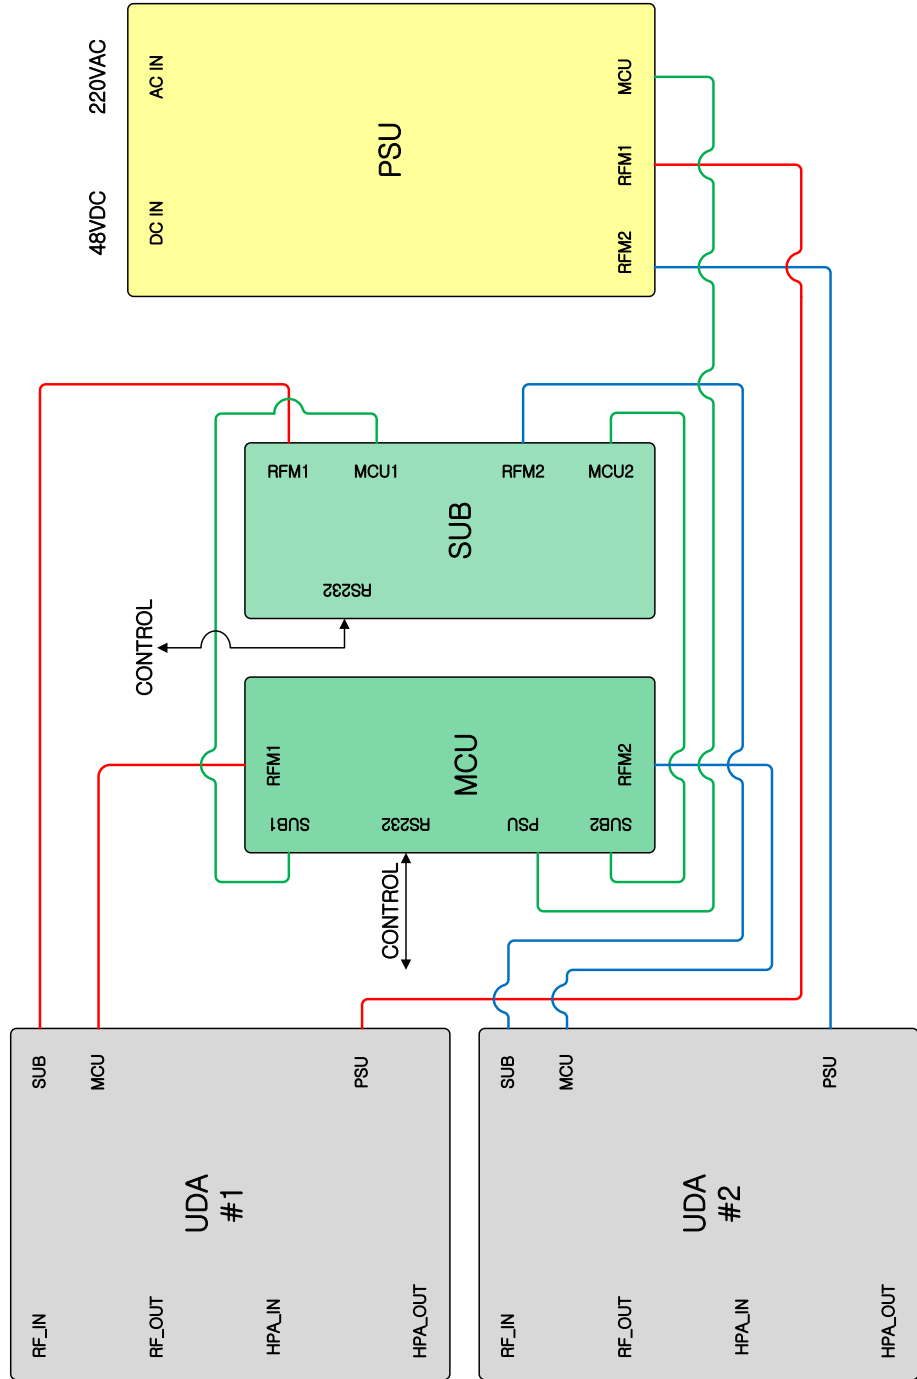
220VAC
AC IN
48VDC
DC IN
PSU
MCU
RFM1
RFM2

RFM1
MCU1
RFM2
MCU2
SUB
RS232
CONTROL

RFM1
MCU
RFM2
SUB1
RS232
PSU
SUB2
CONTROL

SUB
MCU
PSU
UDA
#1
RF_IN
RF_OUT
HPA_IN
HPA_OUT

SUB
MCU
PSU
UDA
#2
RF_IN
RF_OUT
HPA_IN
HPA_OUT